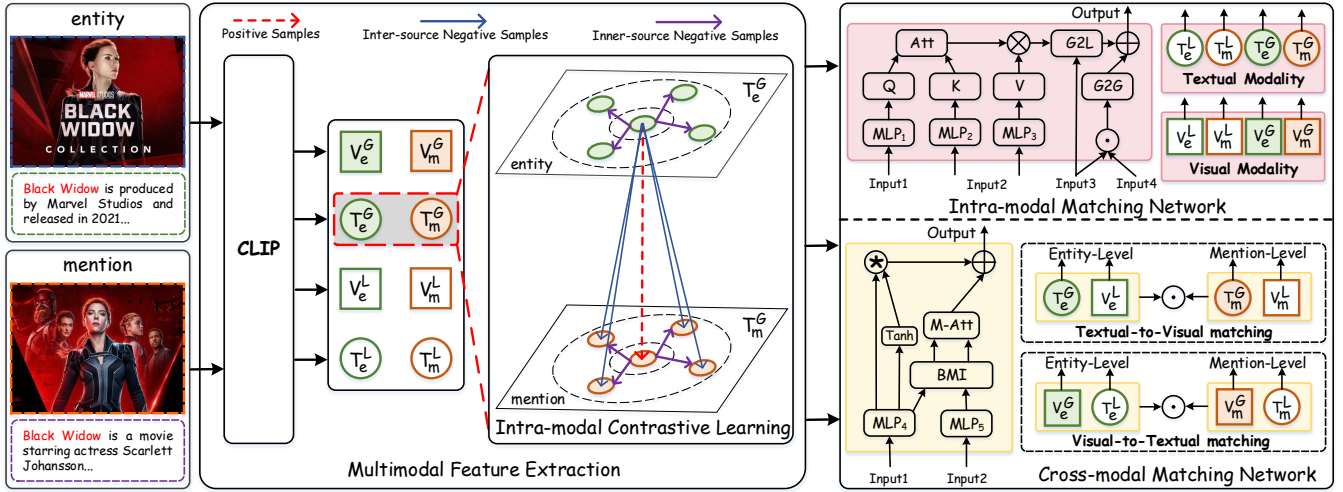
entity

MARVEL STUDIOS
BLACK WIDOW
COLLECTION

Black Widow is produced by Marvel Studios and released in 2021...

mention

Black Widow is a movie starring actress Scarlett Johansson...

Positive Samples

Inter-source Negative Samples

Inner-source Negative Samples

CLIP

$V_e^G$ $V_m^G$

$T_e^G$ $T_m^G$

$V_e^L$ $V_m^L$

$T_e^L$ $T_m^L$

$T_e^G$

entity

$T_m^G$

mention

Intra-modal Contrastive Learning

Multimodal Feature Extraction

Output

Att

G2L

Q

K

V

G2G

$MLP_1$

$MLP_2$

$MLP_3$

Input1

Input2

Input3

Input4

$T_e^L$ $T_m^L$ $T_e^G$ $T_m^G$

Textual Modality

$V_e^L$ $V_m^L$ $V_e^G$ $V_m^G$

Visual Modality

Intra-modal Matching Network

Output

Tanh

M-Att

BMI

$MLP_4$

$MLP_5$

Input1

Input2

Entity-Level

Mention-Level

$T_e^G$ $V_e^L$ $T_m^G$ $V_m^L$

Textual-to-Visual matching

Entity-Level

Mention-Level

$V_e^G$ $T_e^L$ $V_m^G$ $T_m^L$

Visual-to-Textual matching

Cross-modal Matching Network